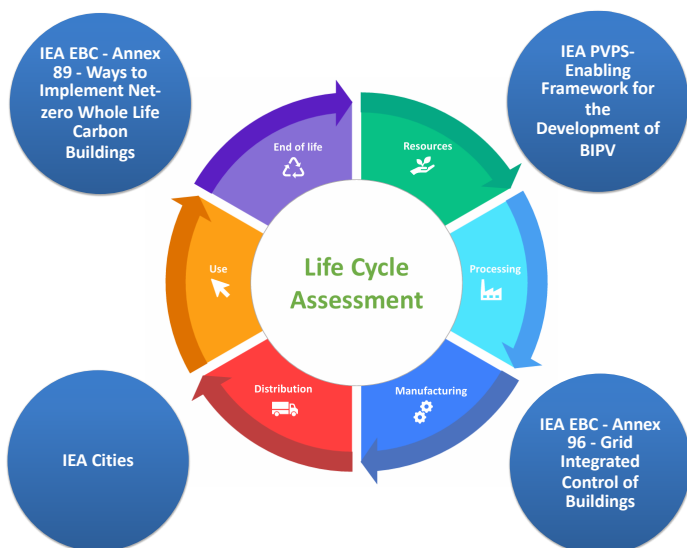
IEA EBC - Annex 89 - Ways to Implement Net-zero Whole Life Carbon Buildings

IEA PVPS-Enabling Framework for the Development of BIPV

End of life

Resources

Use

Life Cycle Assessment

Processing

Distribution

Manufacturing

IEA Cities

IEA EBC - Annex 96 - Grid Integrated Control of Buildings